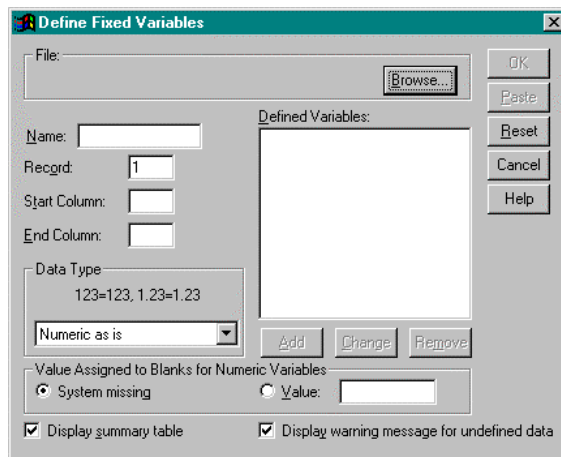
Define Fixed Variables

File:

Browse...

OK

Paste

Reset

Cancel

Help

Defined Variables:

Name:

Record: 1

Start Column:

End Column:

Data Type

123=123, 1.23=1.23

Numeric as is

Add

Change

Remove

Value Assigned to Blanks for Numeric Variables

System missing

Value:

Display summary table

Display warning message for undefined data